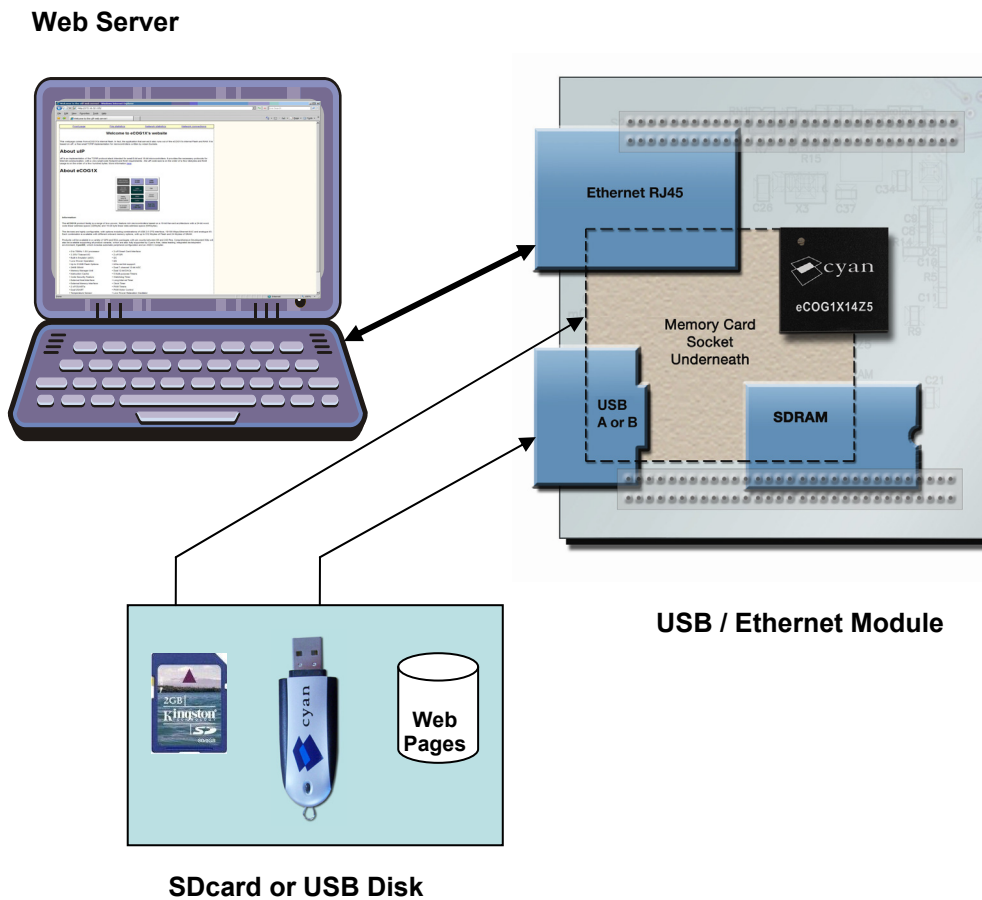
Web Server

Welcome to eCOG1X's website

About uIP

About eCOG1X

Ethernet RJ45

cyan

eCOG1X14Z5

Memory Card Socket Underneath

USB A or B

SDRAM

USB / Ethernet Module

2GB Kingston SD

cyan

Web Pages

SDcard or USB Disk